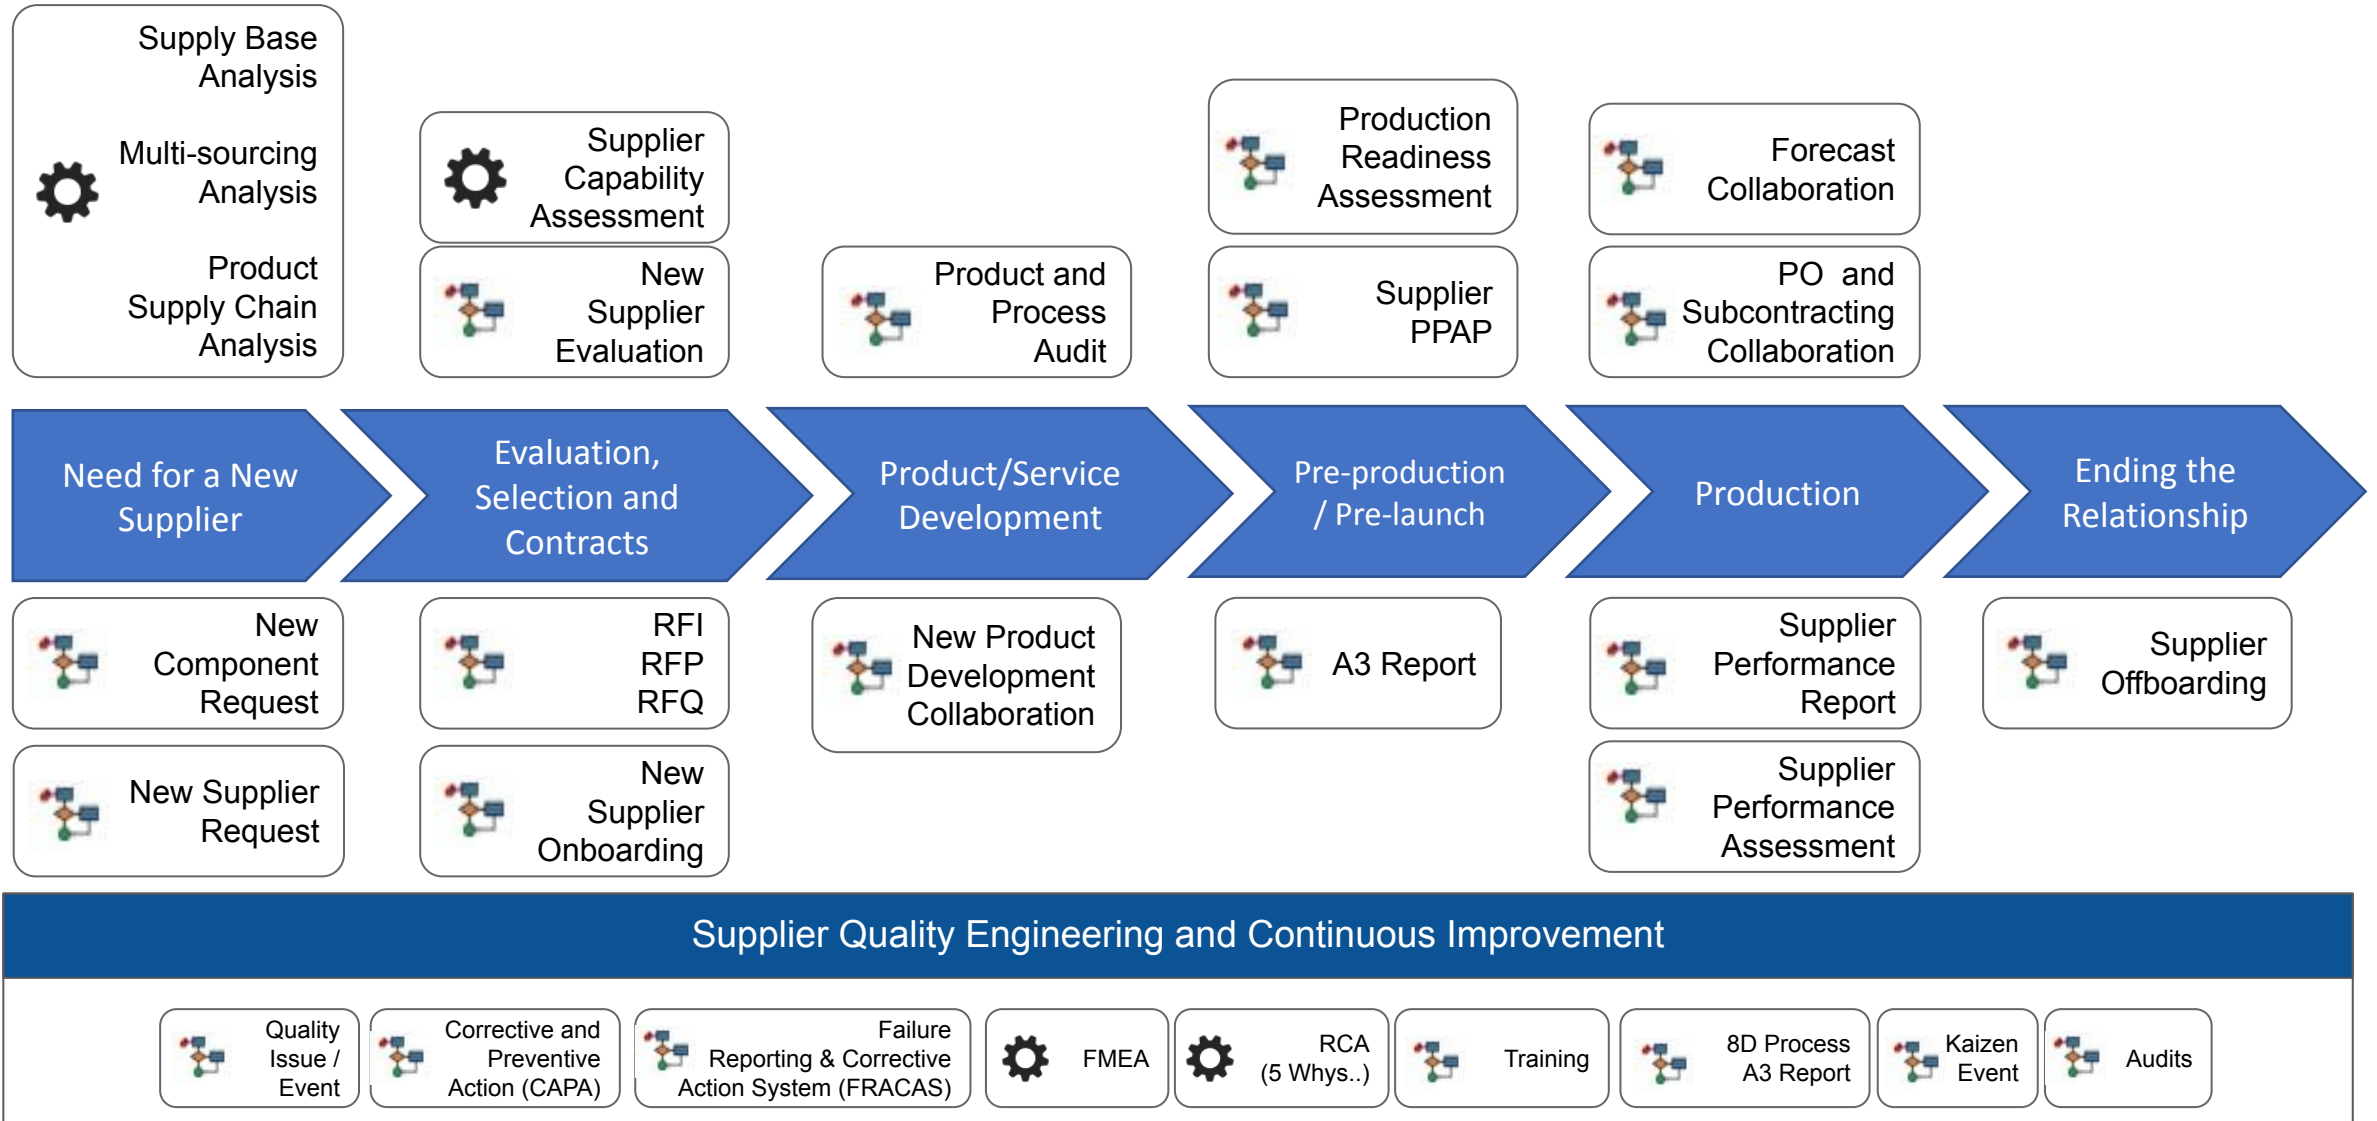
Supply Base Analysis

Multi-sourcing Analysis

Product Supply Chain Analysis

Supplier Capability Assessment

New Supplier Evaluation

Product and Process Audit

Production Readiness Assessment

Supplier PPAP

Forecast Collaboration

PO and Subcontracting Collaboration

Need for a New Supplier

Evaluation, Selection and Contracts

Product/Service Development

Pre-production / Pre-launch

Production

Ending the Relationship

New Component Request

New Supplier Request

RFI RFP RFQ

New Supplier Onboarding

New Product Development Collaboration

A3 Report

Supplier Performance Report

Supplier Performance Assessment

Supplier Offboarding

Supplier Quality Engineering and Continuous Improvement

Quality Issue / Event

Corrective and Preventive Action (CAPA)

Failure Reporting & Corrective Action System (FRACAS)

FMEA

RCA (5 Whys..)

Training

8D Process A3 Report

Kaizen Event

Audits